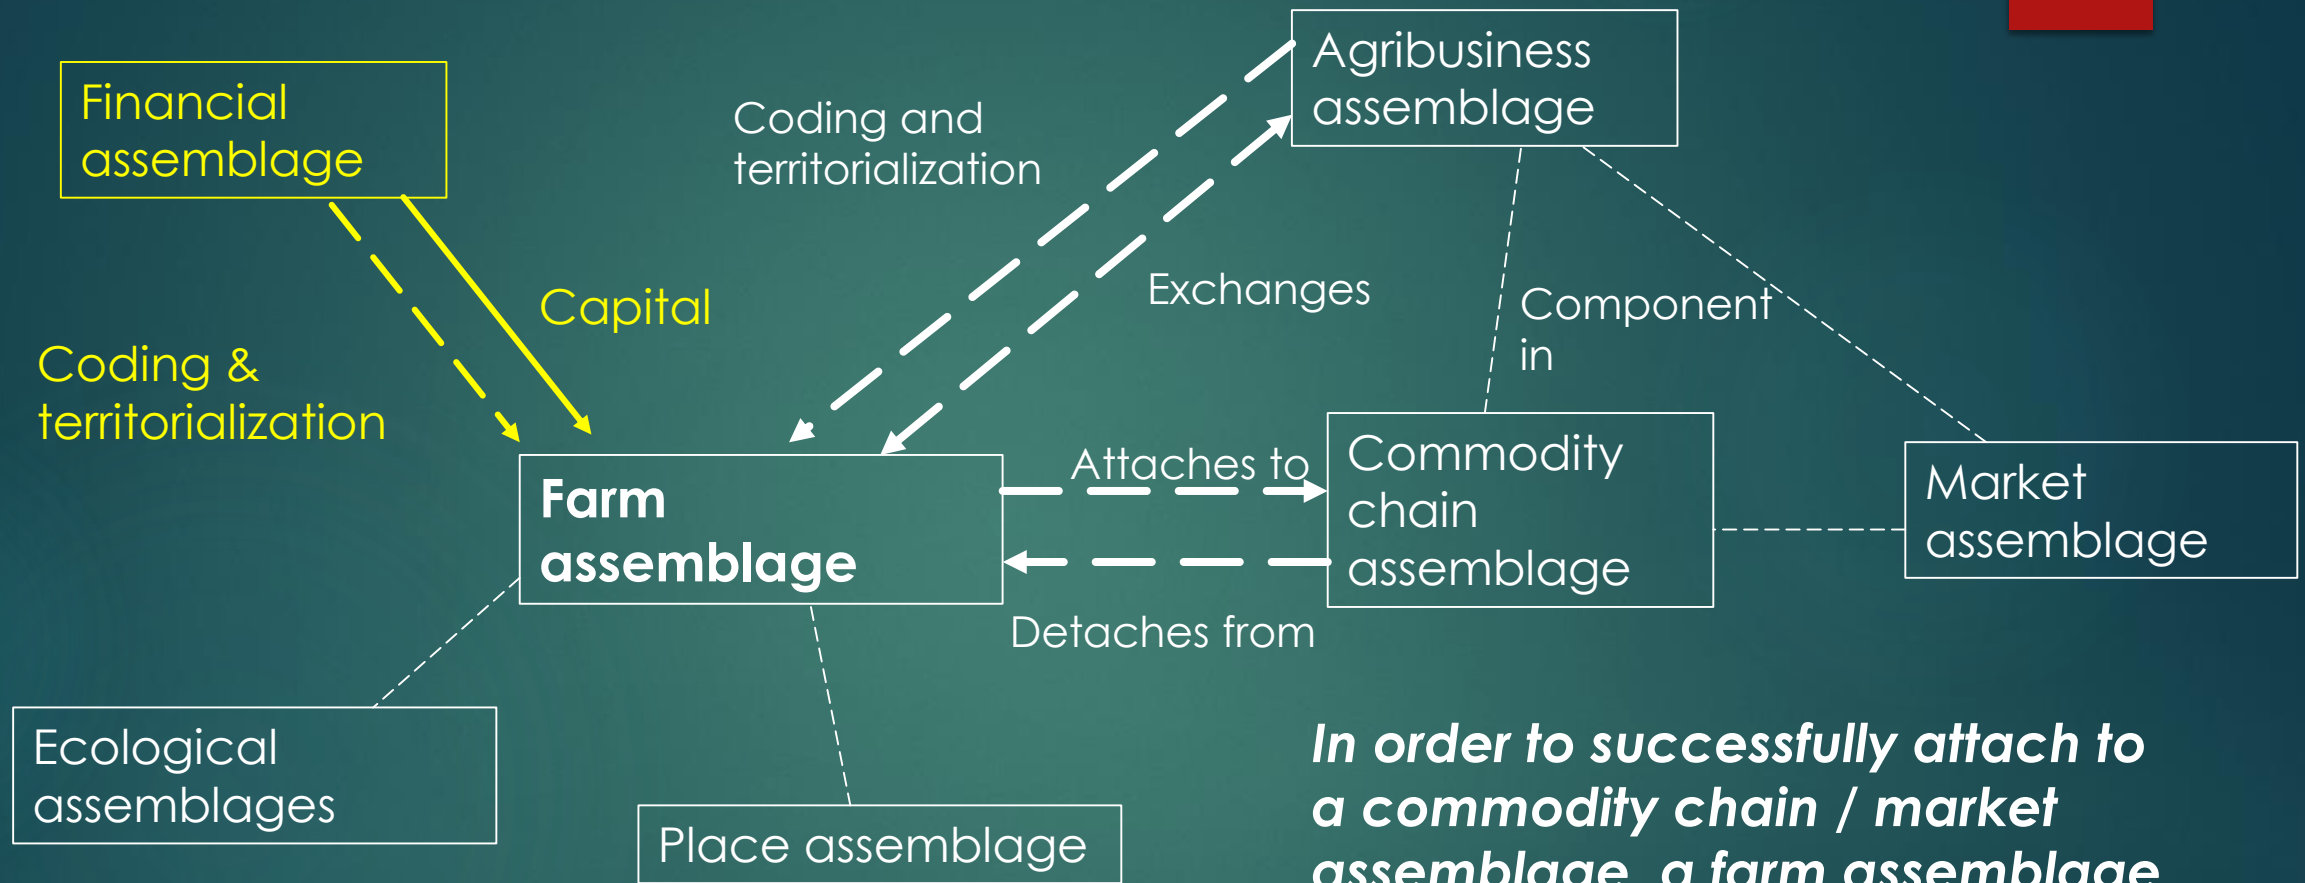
Financial assemblage

Coding and territorialization

Agribusiness assemblage

Capital

Exchanges

Component in

Coding & territorialization

Farm assemblage

Attaches to

Commodity chain assemblage

Market assemblage

Detaches from

Ecological assemblages

Place assemblage

*In order to successfully attach to a commodity chain / market assemblage, a farm assemblage*